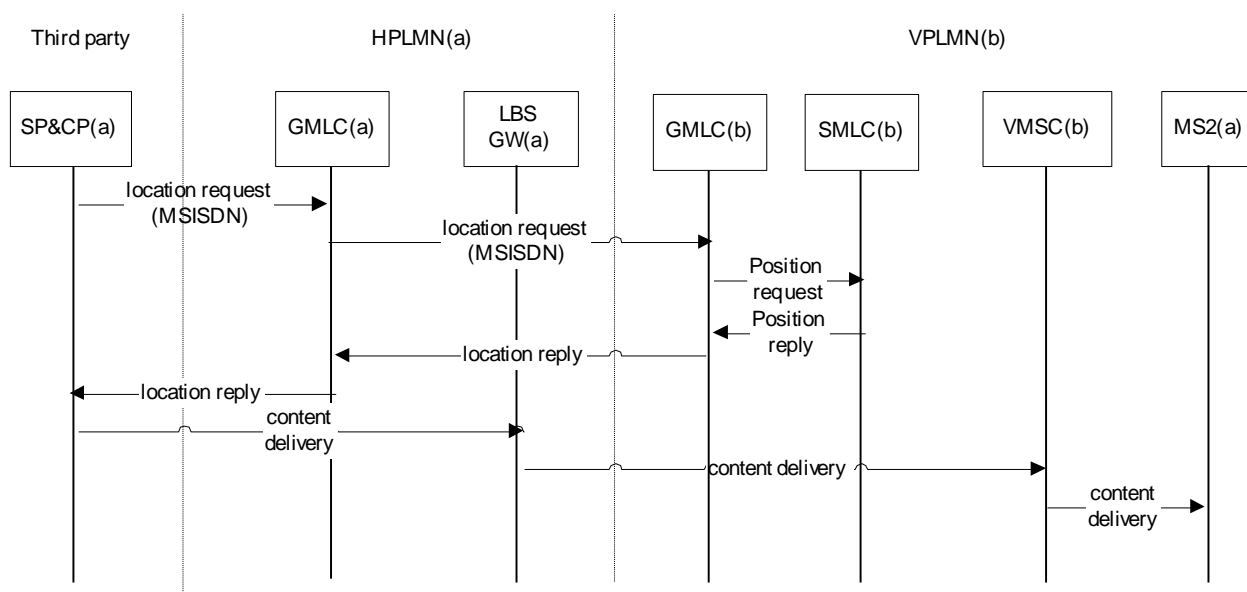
Third party

HPLMN(a)

VPLMN(b)

SP&CP(a)

GMLC(a)

LBS GW(a)

GMLC(b)

SMLC(b)

VMSC(b)

MS2(a)

location request (MSISDN)

location request (MSISDN)

Position request

Position reply

location reply

location reply

content delivery

content delivery

content delivery